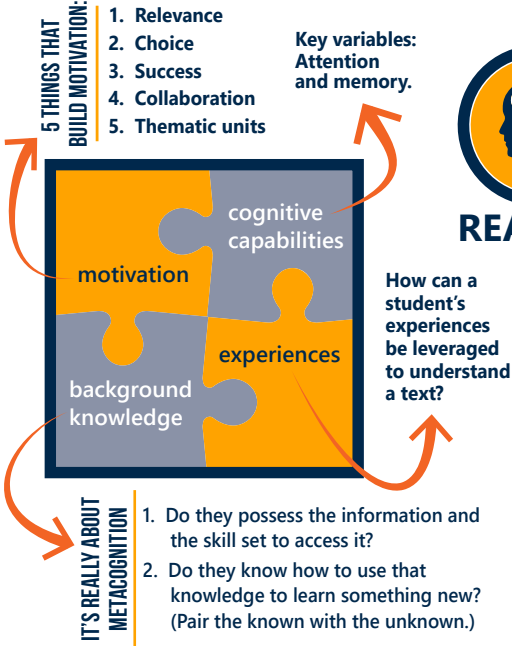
5 THINGS THAT BUILD MOTIVATION:

1. Relevance
2. Choice
3. Success
4. Collaboration
5. Thematic units

Key variables: Attention and memory.

REA

cognitive capabilities

motivation

experiences

background knowledge

How can a student's experiences be leveraged to understand a text?

IT'S REALLY ABOUT METACOGNITION

1. Do they possess the information and the skill set to access it?
2. Do they know how to use that knowledge to learn something new? (Pair the known with the unknown.)